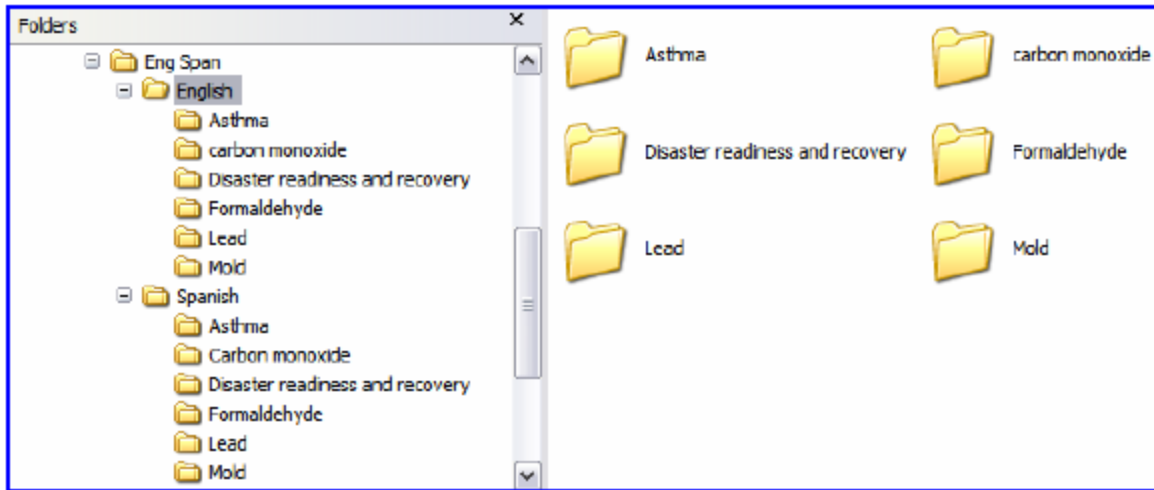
Folders

×

Eng Span
English
Asthma
carbon monoxide
Disaster readiness and recovery
Formaldehyde
Lead
Mold
Spanish
Asthma
Carbon monoxide
Disaster readiness and recovery
Formaldehyde
Lead
Mold

Asthma
carbon monoxide
Disaster readiness and recovery
Formaldehyde
Lead
Mold